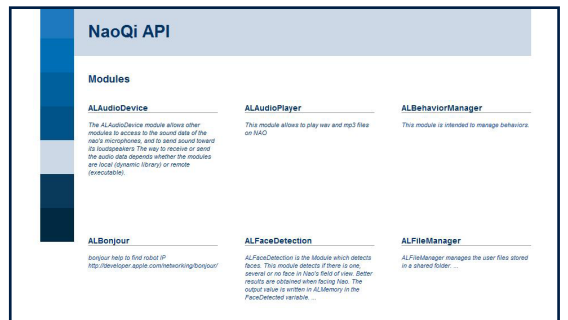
NaoQi API

Modules

ALAudioDevice

The ALAudioDevice module allows other modules to access to the sound data of the nao's microphones, and to send sound toward its loudspeakers The way to receive or send the audio data depends whether the modules are local (dynamic library) or remote (executable).

ALAudioPlayer

This module allows to play wav and mp3 files on NAO

ALBehaviorManager

This module is intended to manage behaviors.

ALBonjour

bonjour help to find robot IP http://developer.apple.com/networking/bonjour/

ALFaceDetection

ALFaceDetection is the Module which detects faces. This module detects if there is one, several or no face in Nao's field of view. Better results are obtained when facing Nao. The output value is written in ALMemory in the FaceDetected variable....

ALFileManager

ALFileManager manages the user files stored in a shared folder. ...